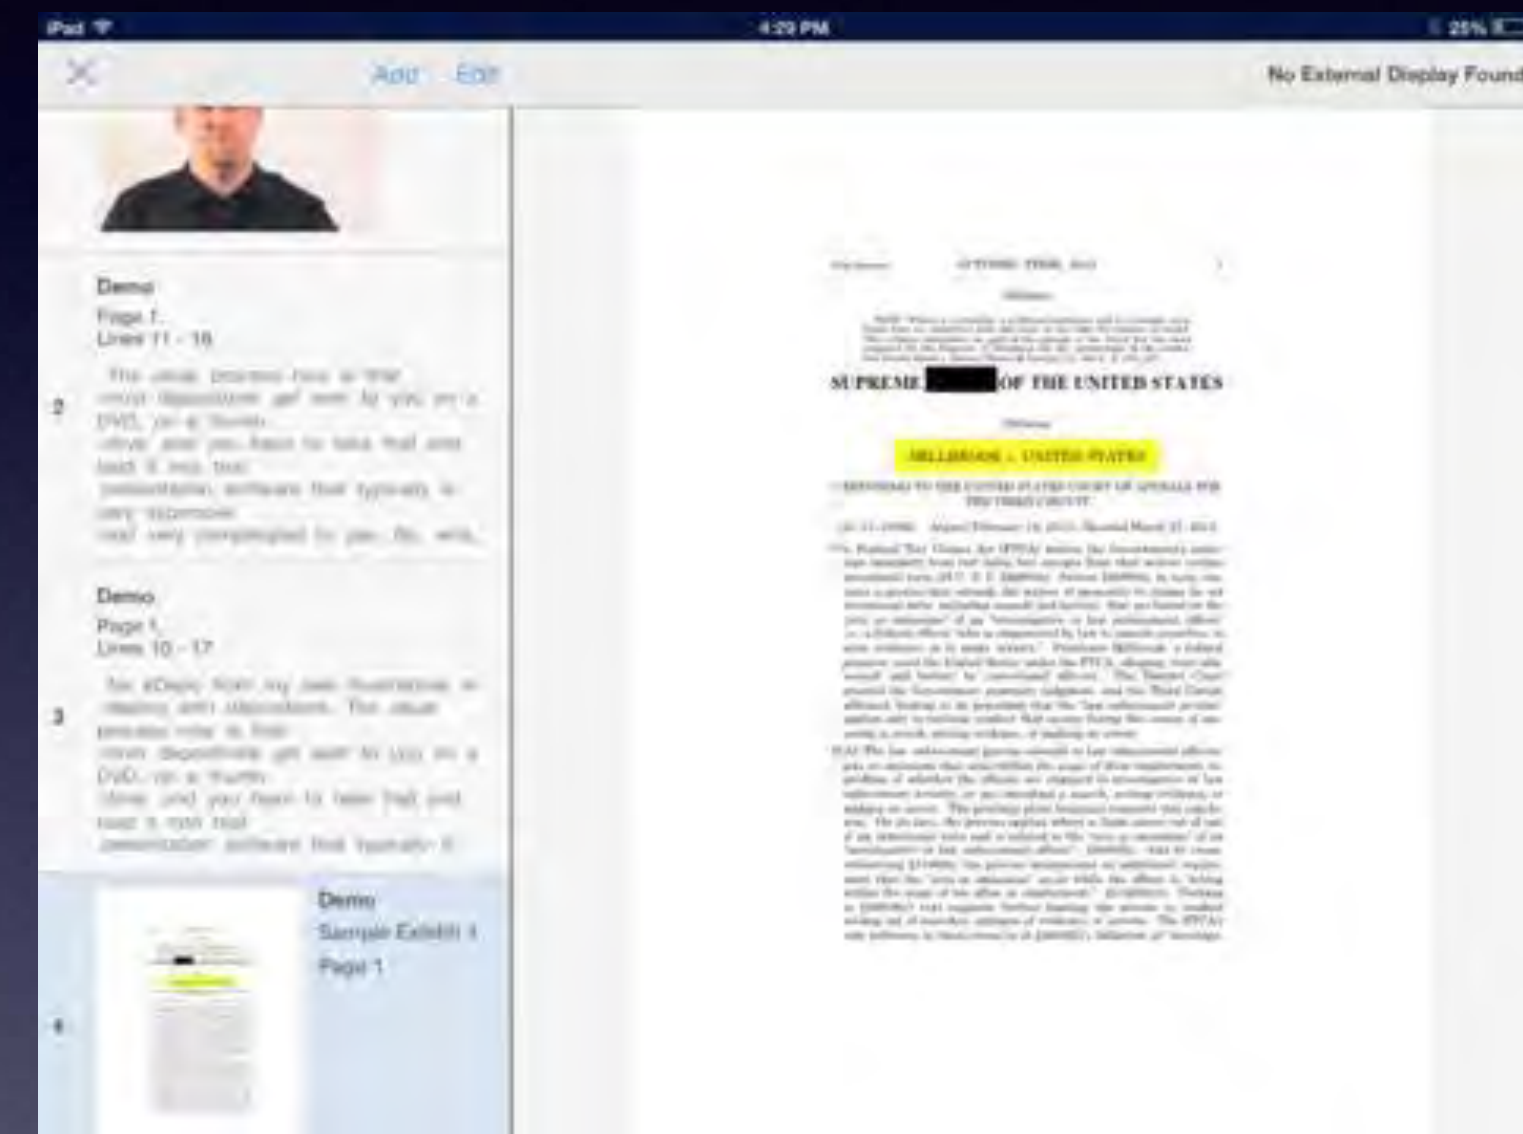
iPad

4:29 PM

25%

Add Edit

No External Display Found

Demo
Page 1
Lines 11 - 18

2

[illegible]

Demo
Page 1
Lines 10 - 17

3

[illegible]

Demo
Sample Exhibit 1
Page 1

4

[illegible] OCTOBER TERM, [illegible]

SUPREME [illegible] OF THE UNITED STATES

MILLBROOK v. UNITED STATES

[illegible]